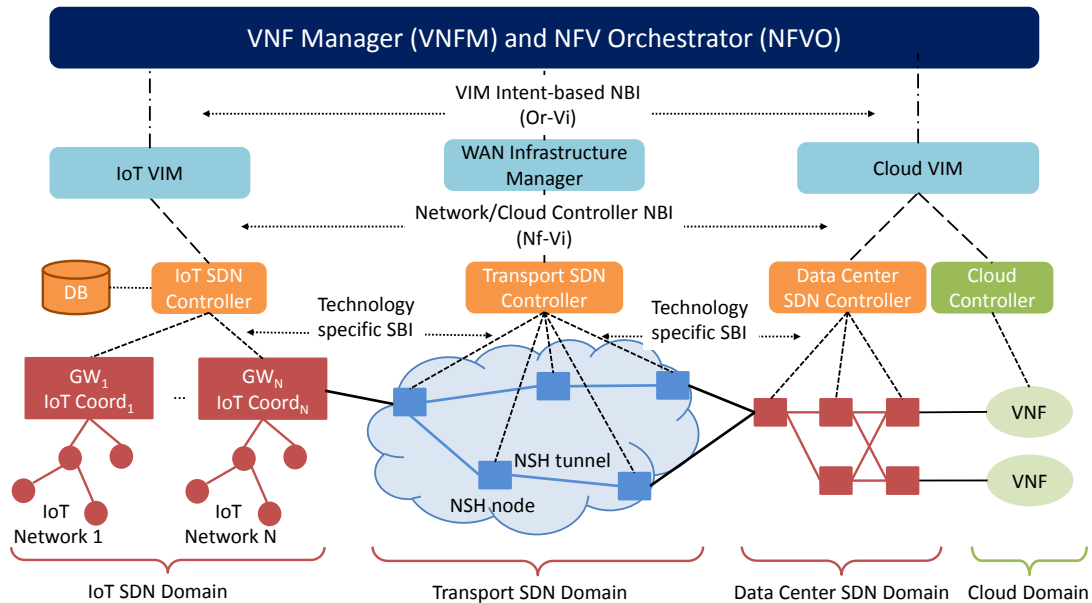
VNF Manager (VNFM) and NFV Orchestrator (NFVO)

VIM Intent-based NBI
(Or-Vi)

IoT VIM

WAN Infrastructure Manager

Cloud VIM

Network/Cloud Controller NBI
(Nf-Vi)

DB

IoT SDN Controller

Transport SDN Controller

Data Center SDN Controller

Cloud Controller

Technology specific SBI

Technology specific SBI

$GW_1$
IoT $Coord_1$

...

$GW_N$
IoT $Coord_N$

NSH tunnel

NSH node

VNF

VNF

IoT
Network 1

IoT
Network N

IoT SDN Domain

Transport SDN Domain

Data Center SDN Domain

Cloud Domain